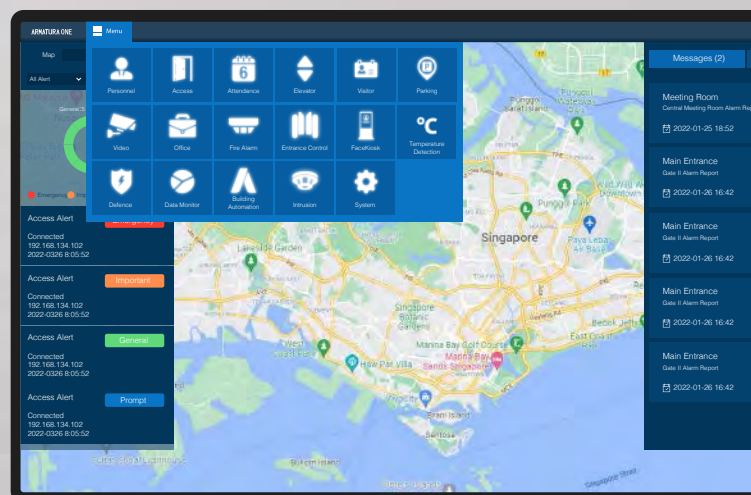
ARMATURA ONE

Menu

Map

All Alert

Personnel
Access
Attendance
Elevator
Visitor
Parking
Video
Office
Fire Alarm
Entrance Control
FaceKiosk
Temperature Detection
Defence
Data Monitor
Building Automation
Intrusion
System

Emergency

Access Alert
Emergency
Connected
192.168.134.102
2022-0326 8:05:52

Access Alert
Important
Connected
192.168.134.102
2022-0326 8:05:52

Access Alert
General
Connected
192.168.134.102
2022-0326 8:05:52

Access Alert
Prompt
Connected
192.168.134.102
2022-0326 8:05:52

Singapore
Punggol
Paya Lebar
Marina Bay Golf Course
Marina Bay Sands Singapore
Haw Par Villa
Singapore Botanic Gardens
Lakeside Garden
Bedok
Brani Island
Sentosa
Singapore Strait

Messages (2)

Meeting Room
Central Meeting Room Alarm Rep
2022-01-25 18:52

Main Entrance
Gate II Alarm Report
2022-01-26 16:42

Main Entrance
Gate II Alarm Report
2022-01-26 16:42

Main Entrance
Gate II Alarm Report
2022-01-26 16:42

Main Entrance
Gate II Alarm Report
2022-01-26 16:42